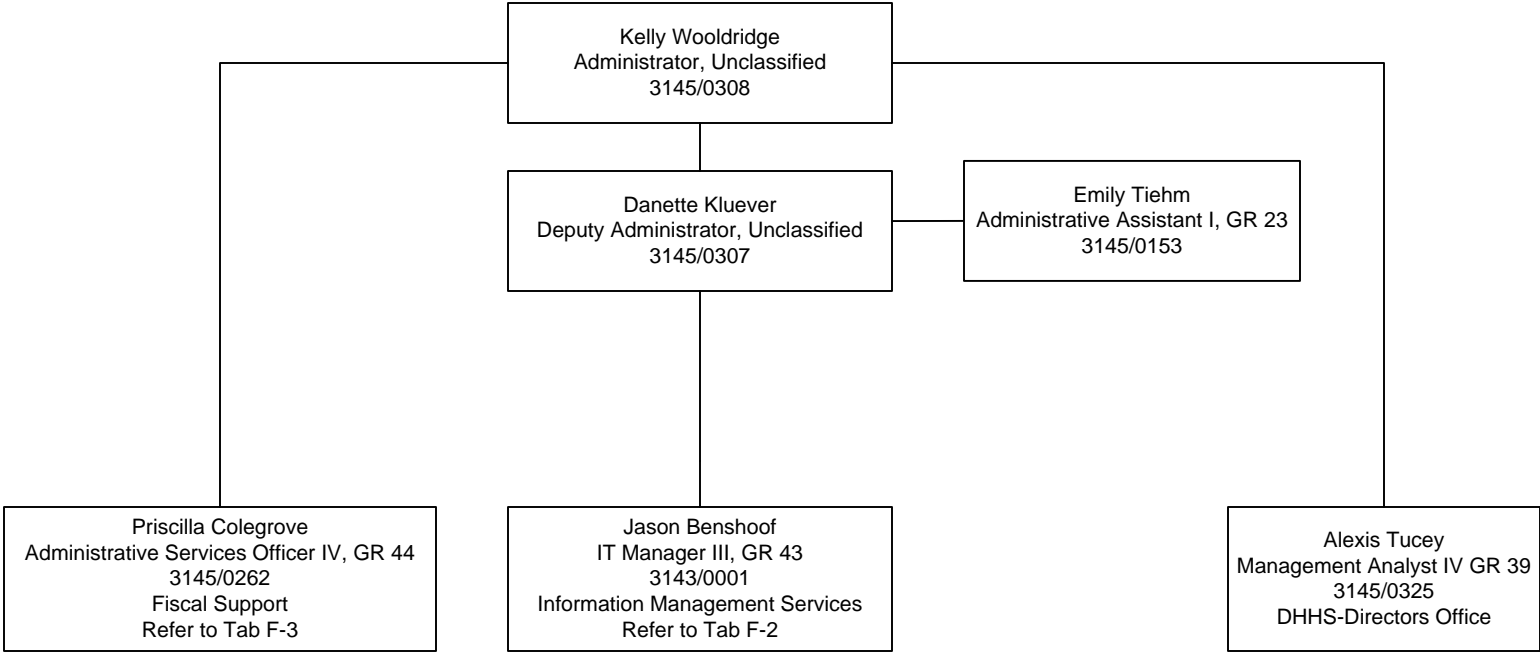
Kelly Wooldridge
Administrator, Unclassified
3145/0308

Danette Kluever
Deputy Administrator, Unclassified
3145/0307

Emily Tiehm
Administrative Assistant I, GR 23
3145/0153

Priscilla Colegrove
Administrative Services Officer IV, GR 44
3145/0262
Fiscal Support
Refer to Tab F-3

Jason Benshoof
IT Manager III, GR 43
3143/0001
Information Management Services
Refer to Tab F-2

Alexis Tucey
Management Analyst IV GR 39
3145/0325
DHHS-Directors Office